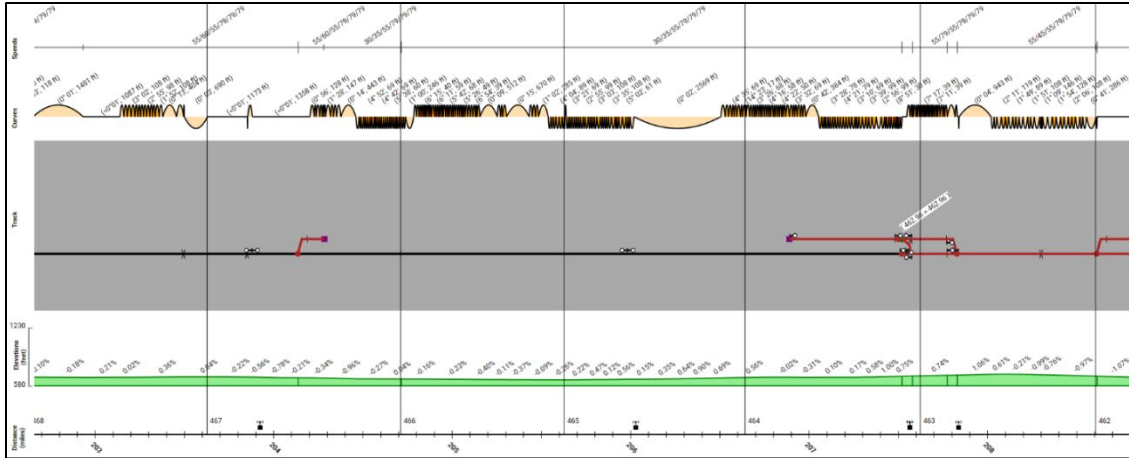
Speeds
4/79/79
55/60/55/79/79/79
55/60/55/79/79/79
30/35/55/79/79/79
30/35/55/79/79/79
55/79/55/79/79/79
55/45/55/79/79/79

Curves
(0° 07', 1491 ft)
(0° 03', 490 ft)
(-0° 01', 1173 ft)
(-0° 01', 1358 ft)
(0° 56', 128 ft)
(0° 14', 443 ft)
(0° 15', 670 ft)
(0° 02', 2569 ft)
(0° 04', 943 ft)

Track
462 ft at 462.96

Elevations (feet)
1230
580
-0.10%
-0.18%
0.21%
0.02%
0.36%
0.64%
-0.22%
-0.56%
-0.78%
-0.21%
-0.34%
-0.96%
-0.27%
0.64%
-0.16%
-0.23%
-0.40%
-0.11%
-0.37%
-0.09%
-0.26%
0.22%
0.42%
0.50%
0.15%
0.35%
0.64%
0.90%
0.69%
0.56%
-0.02%
-0.31%
0.10%
0.17%
0.58%
1.00%
0.75%
0.74%
1.06%
0.61%
-0.21%
-0.99%
-0.76%
-0.97%
-1.07%

Distance (miles)
468
467
466
465
464
463
462
203
204
205
206
207
208